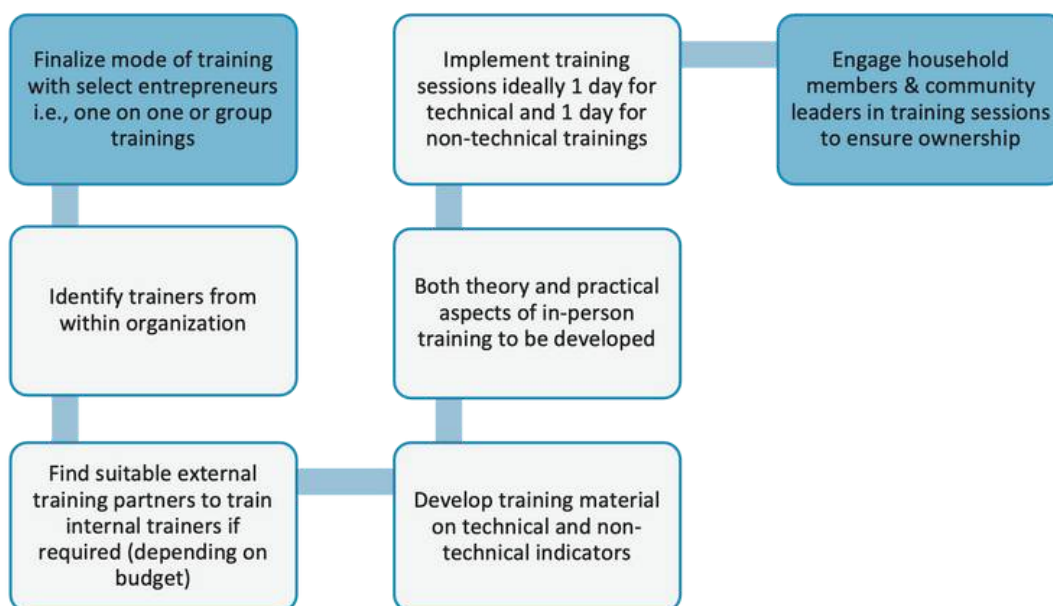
Finalize mode of training with select entrepreneurs i.e., one on one or group trainings

Identify trainers from within organization

Find suitable external training partners to train internal trainers if required (depending on budget)

Develop training material on technical and non-technical indicators

Both theory and practical aspects of in-person training to be developed

Implement training sessions ideally 1 day for technical and 1 day for non-technical trainings

Engage household members & community leaders in training sessions to ensure ownership